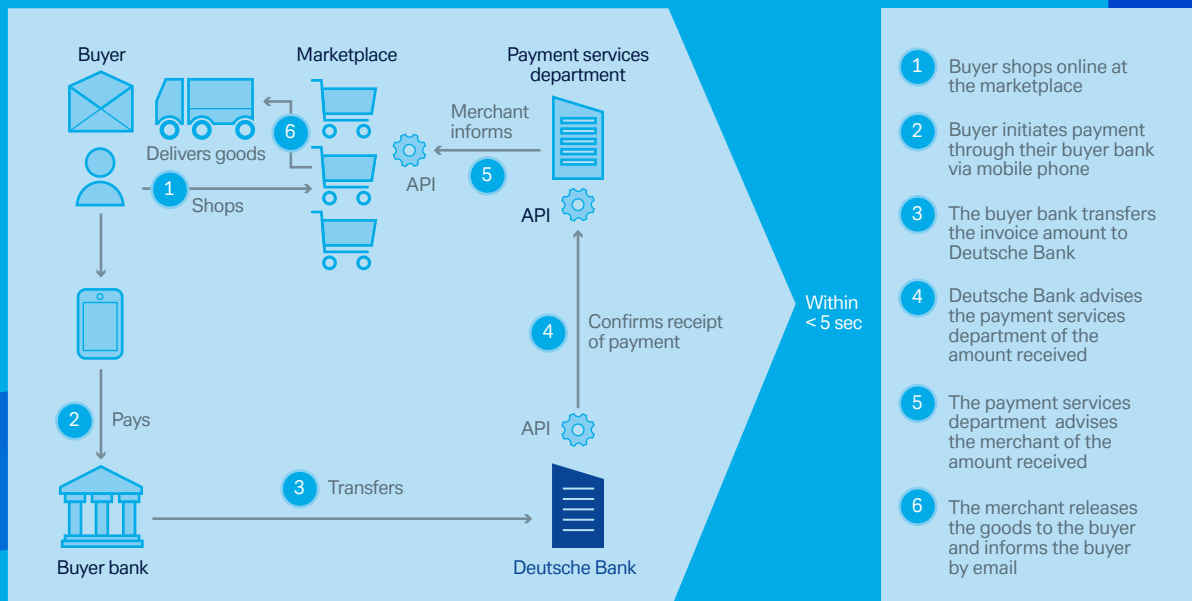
Buyer

Marketplace

Payment services department

6

Delivers goods

Merchant informs

5

API

API

1

Shops

2

Pays

4

Confirms receipt of payment

API

3

Transfers

Buyer bank

Deutsche Bank

Within < 5 sec

1 Buyer shops online at the marketplace

2 Buyer initiates payment through their buyer bank via mobile phone

3 The buyer bank transfers the invoice amount to Deutsche Bank

4 Deutsche Bank advises the payment services department of the amount received

5 The payment services department advises the merchant of the amount received

6 The merchant releases the goods to the buyer and informs the buyer by email